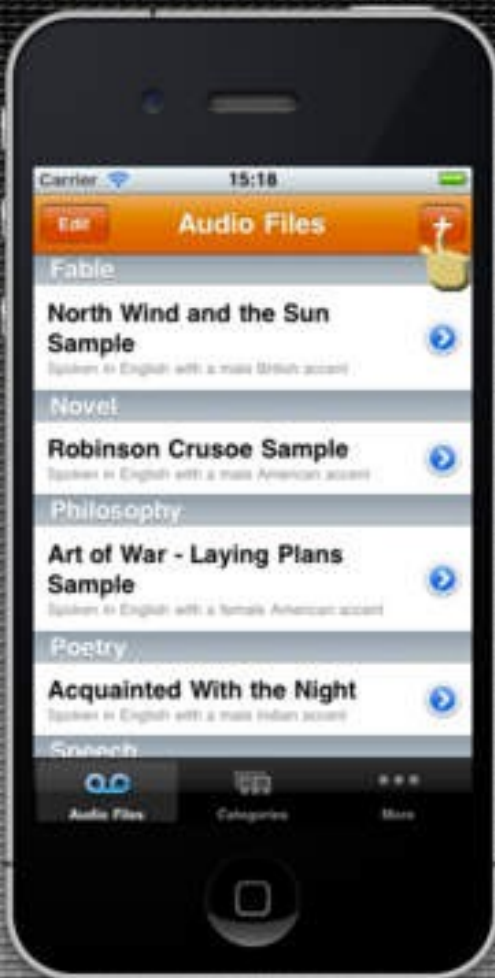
Carrier 15:18

Edit Audio Files +

Fable

North Wind and the Sun Sample

Spoken in English with a male British accent

Novel

Robinson Crusoe Sample

Spoken in English with a male American accent

Philosophy

Art of War - Laying Plans Sample

Spoken in English with a female American accent

Poetry

Acquainted With the Night

Spoken in English with a male Indian accent

Speech

Audio Files Categories More